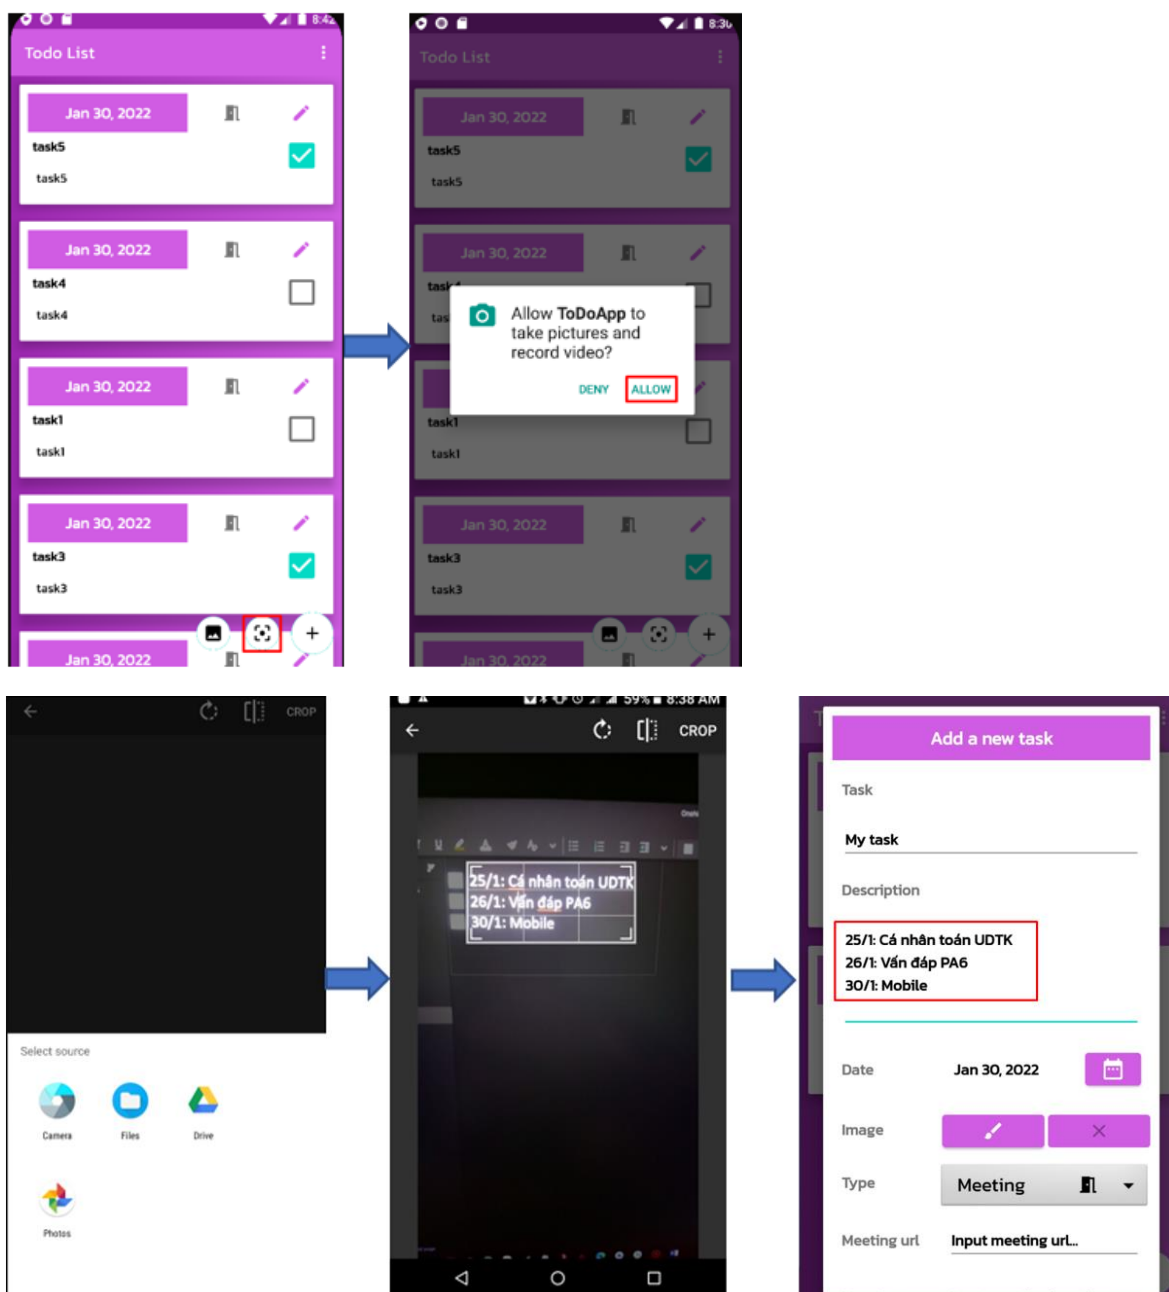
8:42
Todo List
Jan 30, 2022
task5
task5
Jan 30, 2022
task4
task4
Jan 30, 2022
task1
task1
Jan 30, 2022
task3
task3
Jan 30, 2022

8:30
Todo List
Jan 30, 2022
task5
task5
Jan 30, 2022
Allow ToDoApp to take pictures and record video?
DENY ALLOW
task1
task1
Jan 30, 2022
task3
task3
Jan 30, 2022

CROP
Select source
Camera
Files
Drive
Photos

59% 8:38 AM
CROP
25/1: Cá nhân toán UDTK
26/1: Vấn đáp PA6
30/1: Mobile

Add a new task
Task
My task
Description
25/1: Cá nhân toán UDTK
26/1: Vấn đáp PA6
30/1: Mobile
Date
Jan 30, 2022
Image
Type
Meeting
Meeting url
Input meeting url...